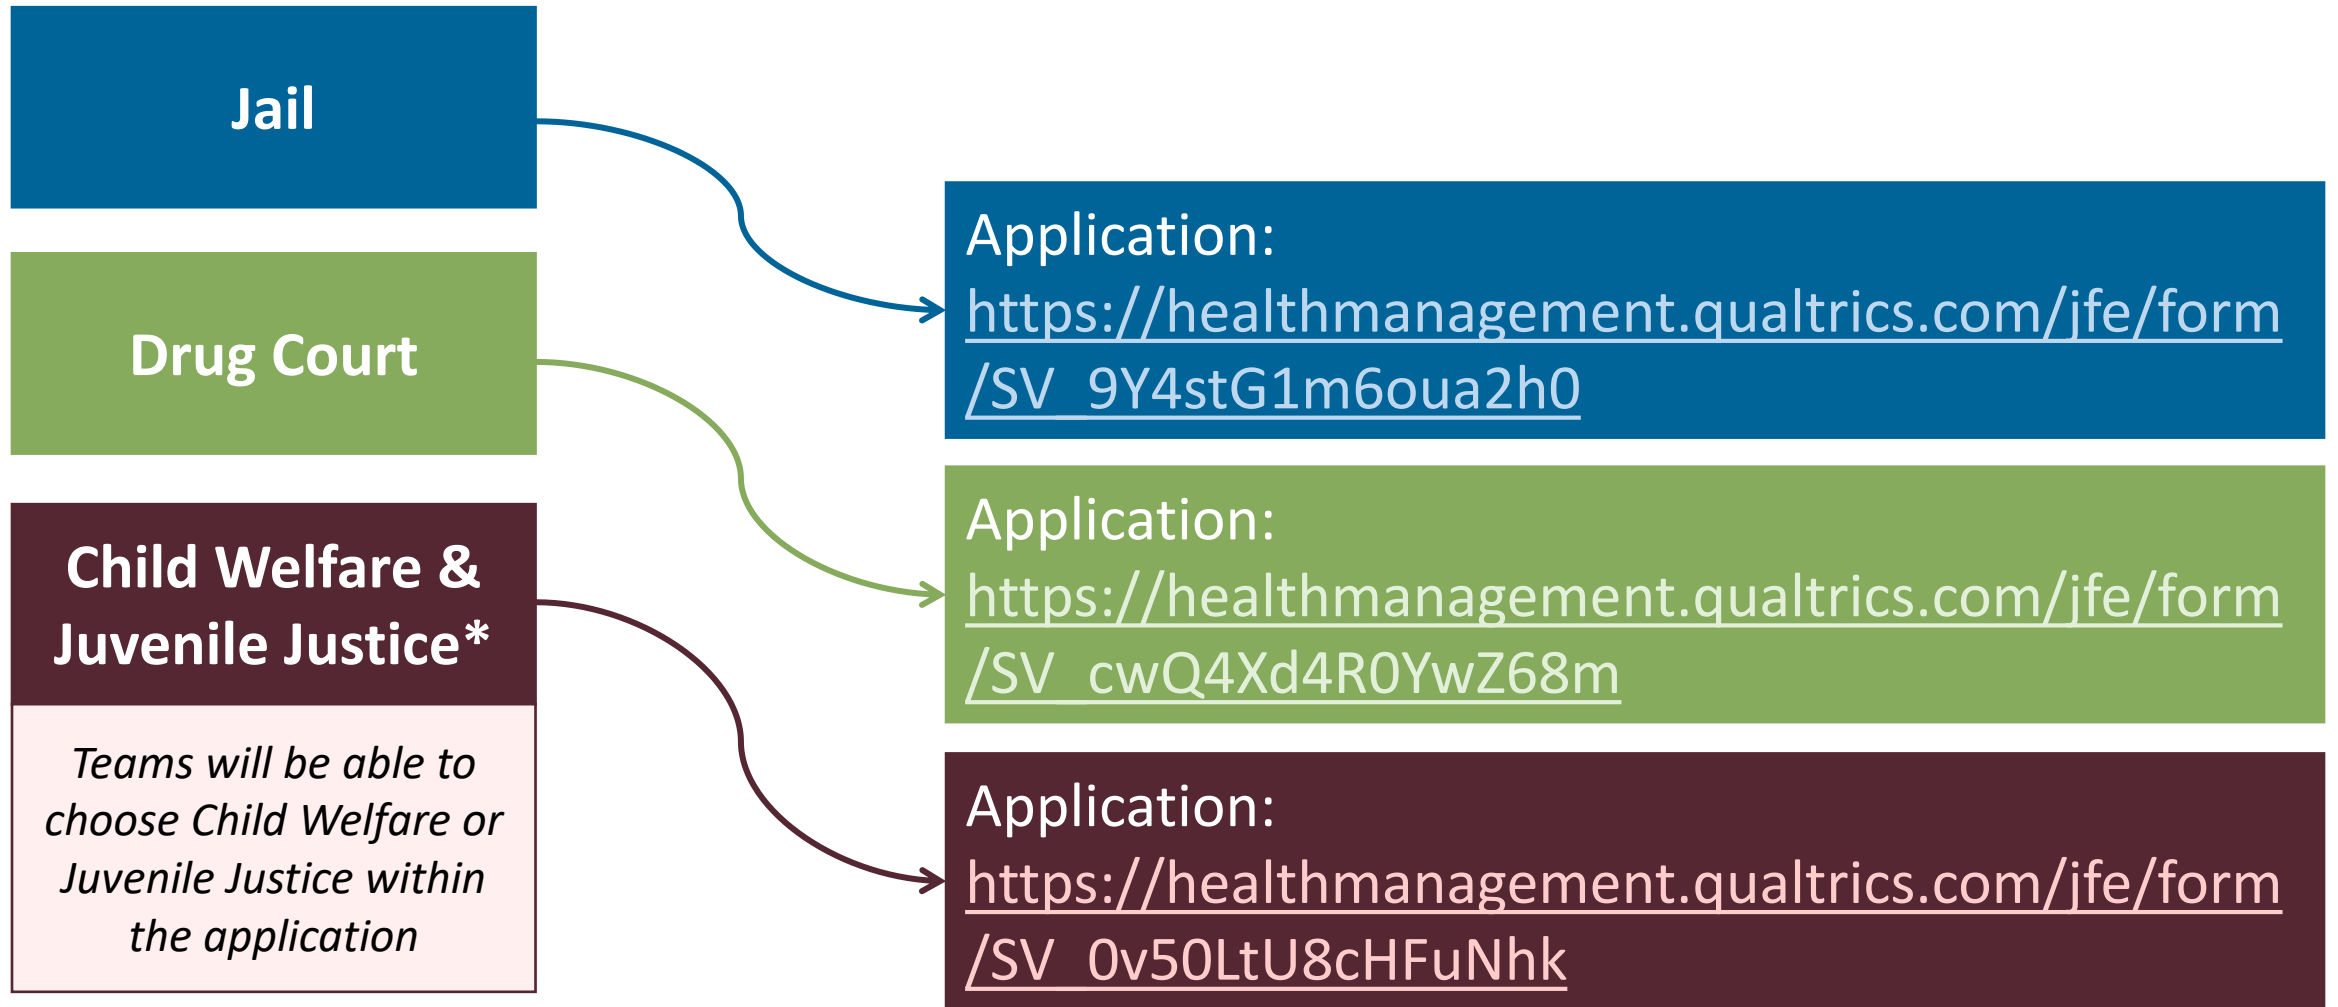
Jail

Drug Court

Child Welfare & Juvenile Justice*

Teams will be able to choose Child Welfare or Juvenile Justice within the application

Application: https://healthmanagement.qualtrics.com/jfe/form/SV_9Y4stG1m6oua2h0

Application: https://healthmanagement.qualtrics.com/jfe/form/SV_cwQ4Xd4R0YwZ68m

Application: https://healthmanagement.qualtrics.com/jfe/form/SV_0v50LtU8cHFuNhk